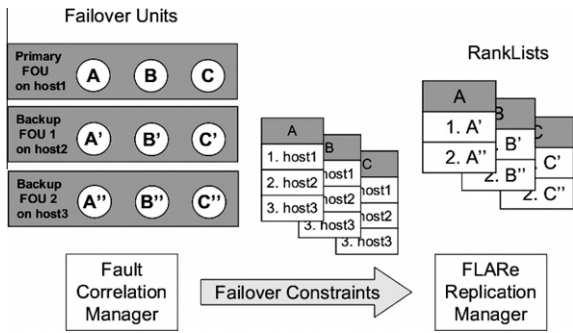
Failover Units

Primary FOU on host1
A
B
C

Backup FOU 1 on host2
A'
B'
C'

Backup FOU 2 on host3
A''
B''
C''

| A |
|---|
| 1. host1 |
| 2. host2 |
| 3. host3 |

| B |
|---|
| host1 |
| host2 |
| 3. host3 |

| C |
|---|
| host1 |
| host2 |
| 3. host3 |

RankLists

| A |
|---|
| 1. A' |
| 2. A'' |

| B |
|---|
| B' |
| 2. B'' |

| C |
|---|
| C' |
| 2. C'' |

Fault Correlation Manager

Failover Constraints

FLARe Replication Manager